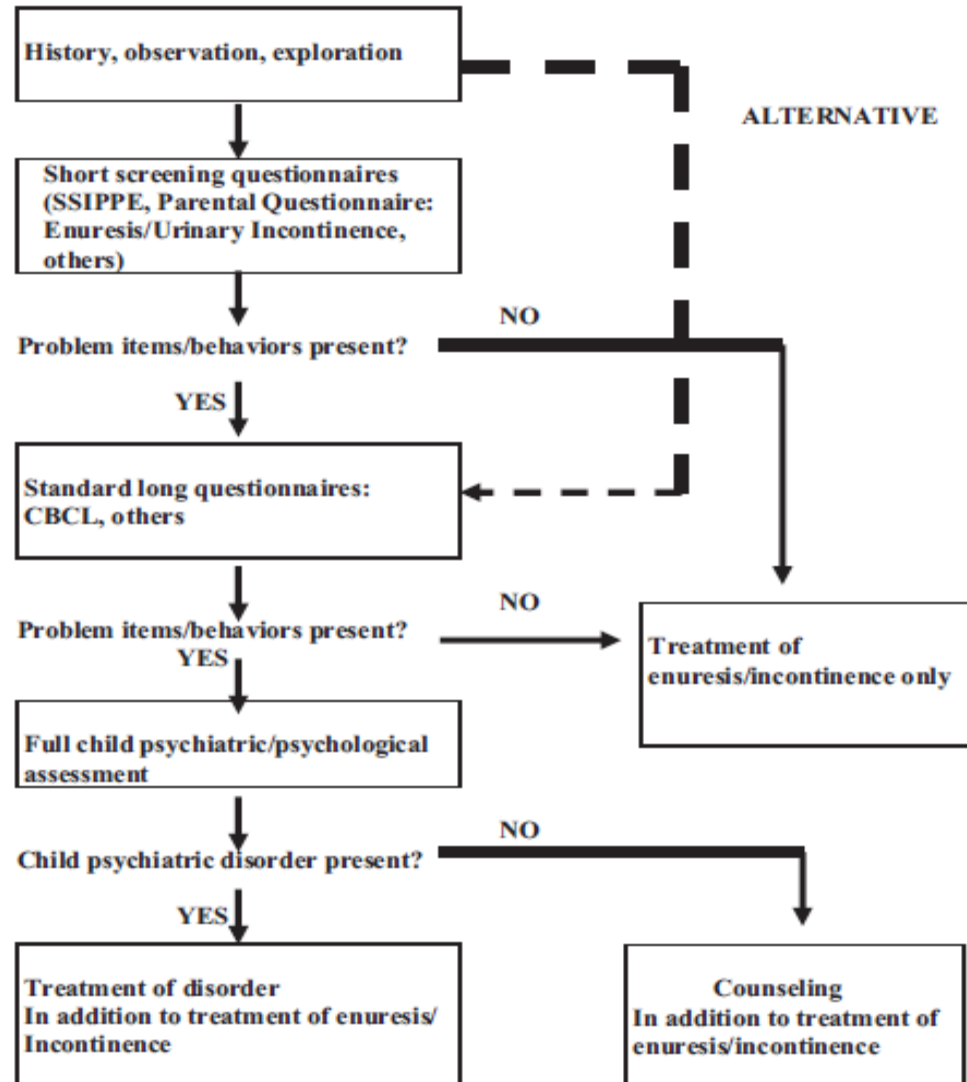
History, observation, exploration

ALTERNATIVE

Short screening questionnaires (SSIPPE, Parental Questionnaire: Enuresis/Urinary Incontinence, others)

NO

Problem items/behaviors present?

YES

Standard long questionnaires: CBCL, others

NO

Problem items/behaviors present?

YES

Treatment of enuresis/incontinence only

Full child psychiatric/psychological assessment

NO

Child psychiatric disorder present?

YES

Treatment of disorder
In addition to treatment of enuresis/ Incontinence

Counseling
In addition to treatment of enuresis/incontinence